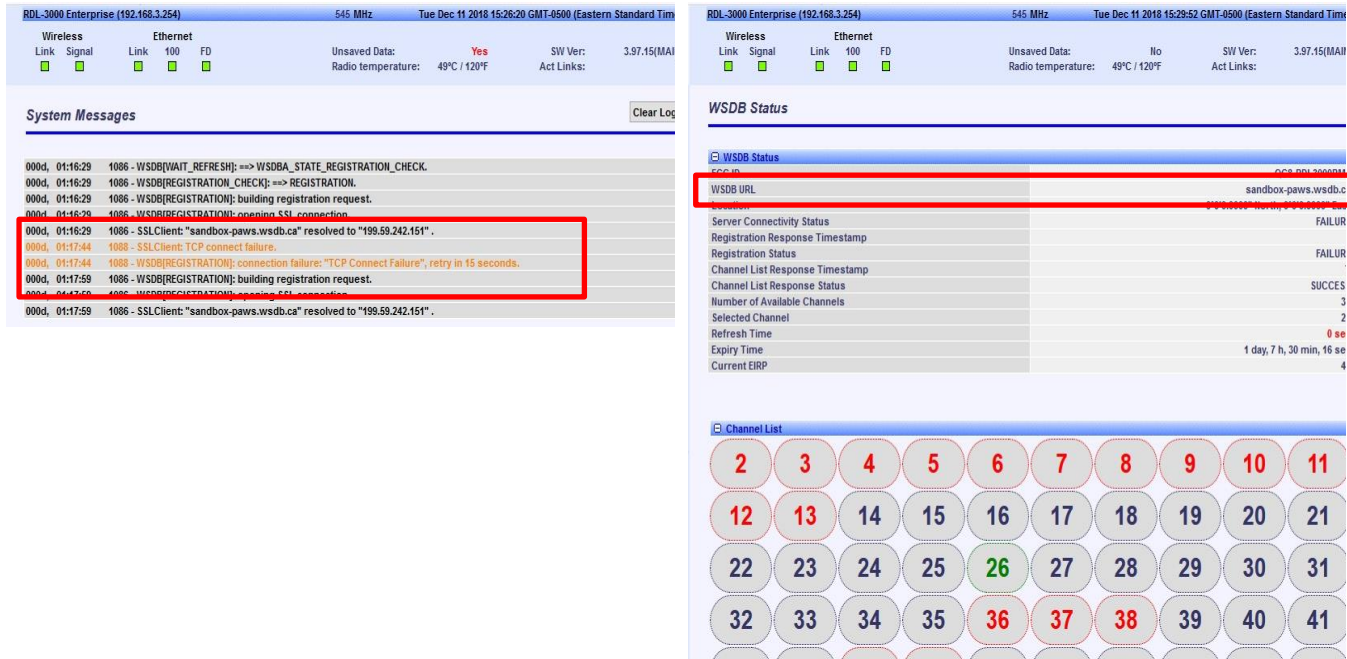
RDL-3000 Enterprise (192.168.3.254) 545 MHz Tue Dec 11 2018 15:26:20 GMT-0500 (Eastern Standard Tim

Wireless Link Signal Ethernet Link 100 FD

Unsaved Data: Yes
Radio temperature: 49ºC / 120ºF
SW Ver: 3.97.15(MAI
Act Links:

System Messages

Clear Log

000d, 01:16:29 1086 - WSDB[WAIT_REFRESH]: ==> WSDBA_STATE_REGISTRATION_CHECK.
000d, 01:16:29 1086 - WSDB[REGISTRATION_CHECK]: ==> REGISTRATION.
000d, 01:16:29 1086 - WSDB[REGISTRATION]: building registration request.
000d, 01:16:29 1086 - WSDB[REGISTRATION]: opening SSL connection.
000d, 01:16:29 1086 - SSLClient: "sandbox-paws.wsdb.ca" resolved to "199.59.242.151" .
000d, 01:17:44 1088 - SSLClient: TCP connect failure.
000d, 01:17:44 1088 - WSDB[REGISTRATION]: connection failure: "TCP Connect Failure", retry in 15 seconds.
000d, 01:17:59 1086 - WSDB[REGISTRATION]: building registration request.
000d, 01:17:59 1086 - WSDB[REGISTRATION]: opening SSL connection.
000d, 01:17:59 1086 - SSLClient: "sandbox-paws.wsdb.ca" resolved to "199.59.242.151" .

RDL-3000 Enterprise (192.168.3.254) 545 MHz Tue Dec 11 2018 15:29:52 GMT-0500 (Eastern Standard Time

Wireless Link Signal Ethernet Link 100 FD

Unsaved Data: No
Radio temperature: 49ºC / 120ºF
SW Ver: 3.97.15(MAI
Act Links:

WSDB Status

WSDB Status

| | |
|---|---|
| FCC ID | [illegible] |
| WSDB URL | sandbox-paws.wsdb.c |
| Location | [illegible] |
| Server Connectivity Status | FAILUR |
| Registration Response Timestamp | |
| Registration Status | FAILUR |
| Channel List Response Timestamp | |
| Channel List Response Status | SUCCES |
| Number of Available Channels | 3 |
| Selected Channel | 2 |
| Refresh Time | 0 se |
| Expiry Time | 1 day, 7 h, 30 min, 16 se |
| Current EIRP | 4 |

Channel List

2 3 4 5 6 7 8 9 10 11
12 13 14 15 16 17 18 19 20 21
22 23 24 25 26 27 28 29 30 31
32 33 34 35 36 37 38 39 40 41